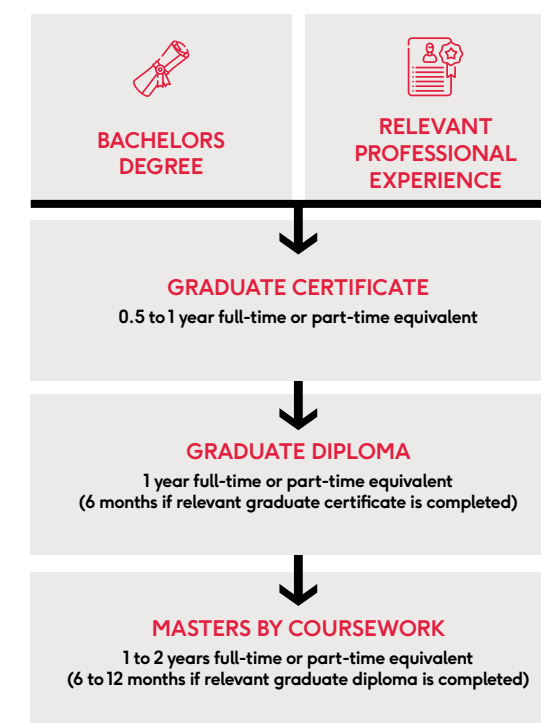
BACHELORS DEGREE

RELEVANT PROFESSIONAL EXPERIENCE

GRADUATE CERTIFICATE

0.5 to 1 year full-time or part-time equivalent

GRADUATE DIPLOMA

1 year full-time or part-time equivalent (6 months if relevant graduate certificate is completed)

MASTERS BY COURSEWORK

1 to 2 years full-time or part-time equivalent (6 to 12 months if relevant graduate diploma is completed)